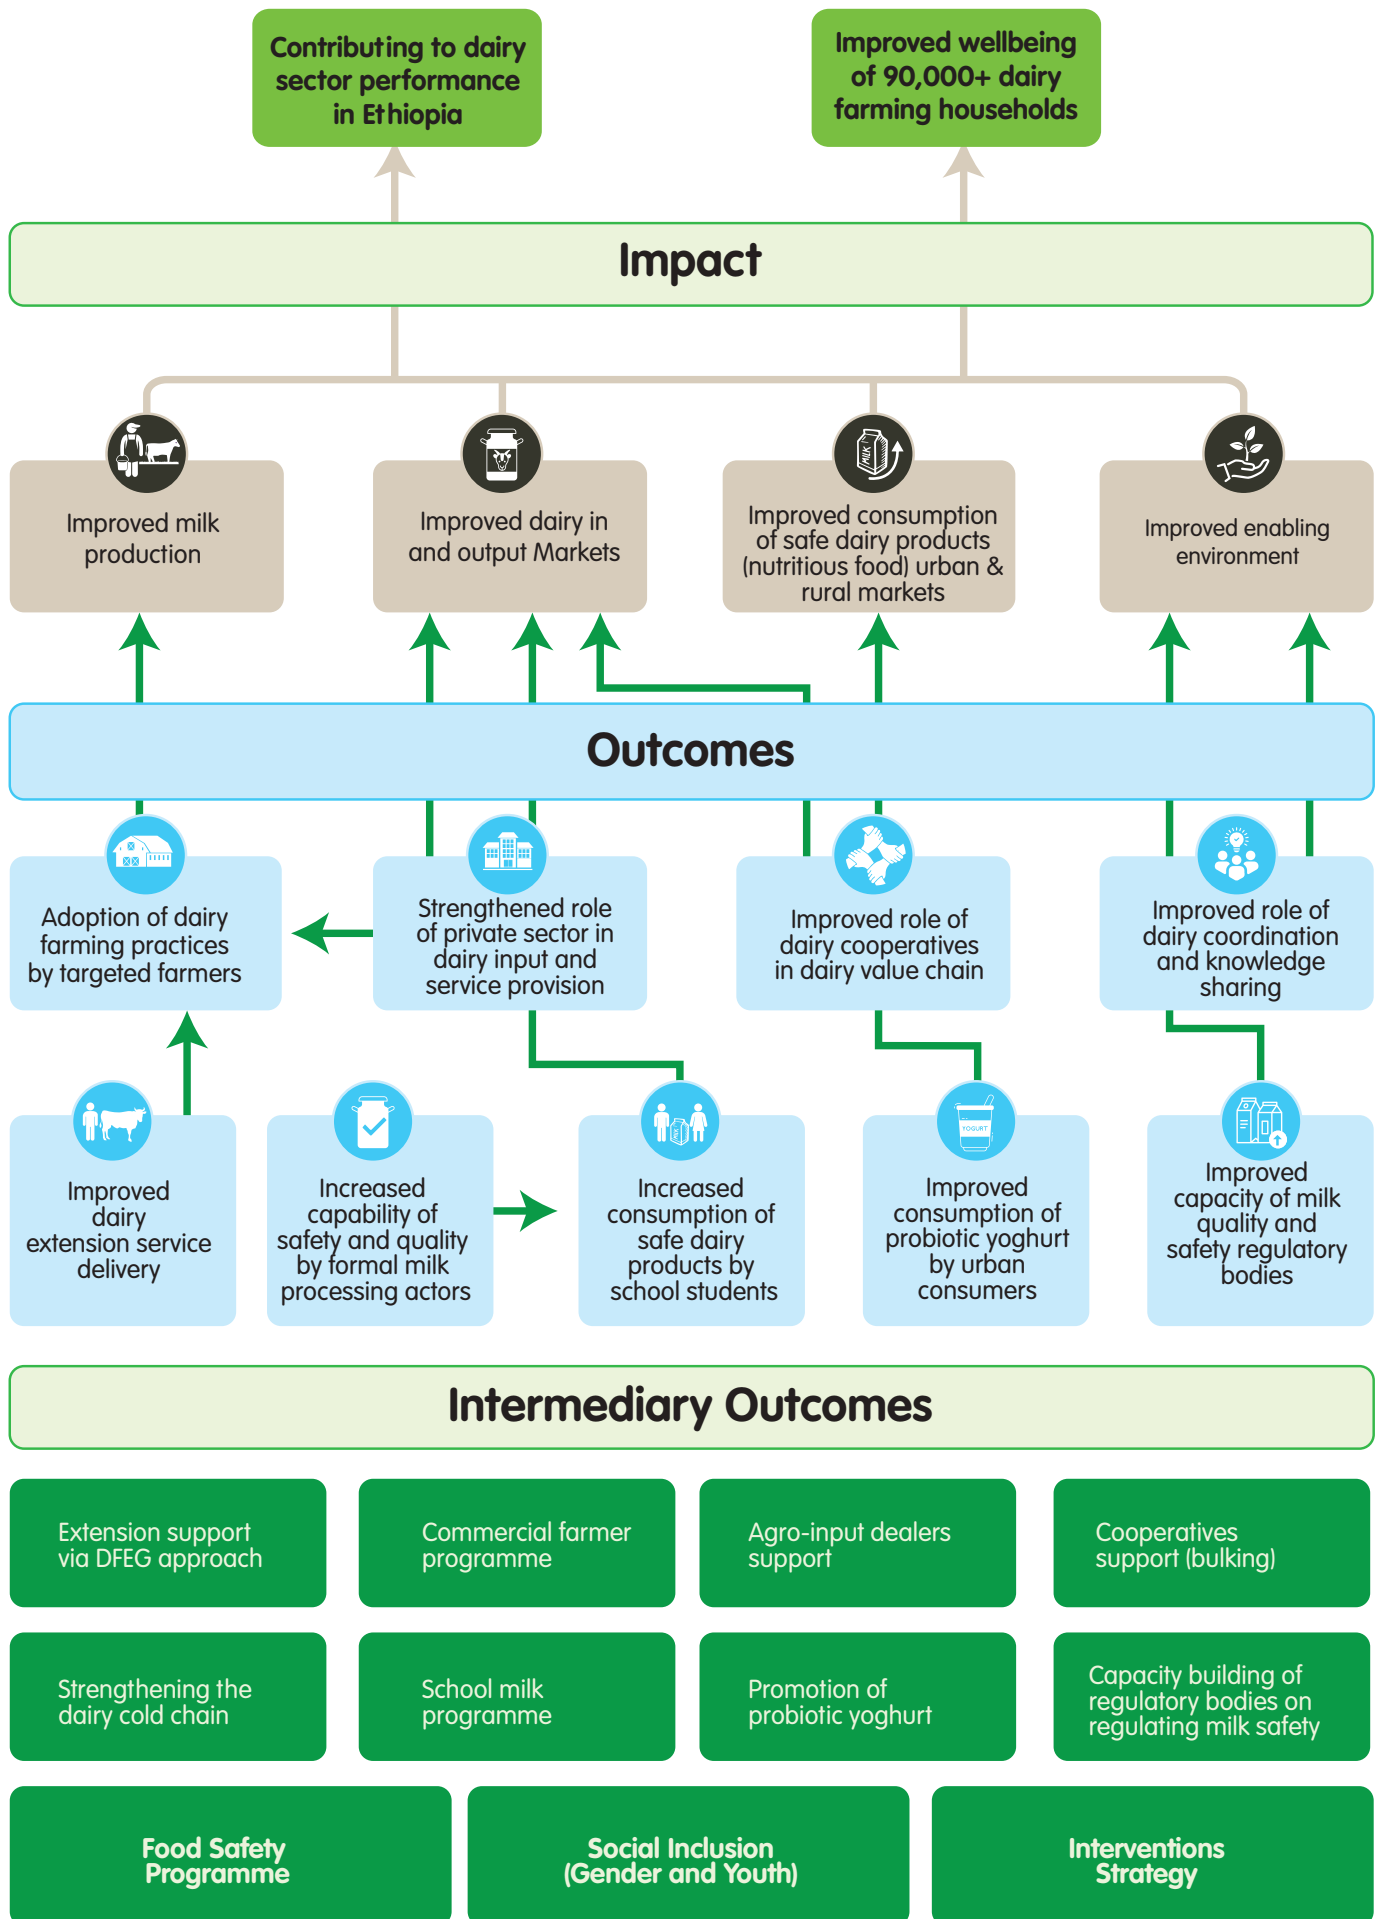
Contributing to dairy sector performance in Ethiopia

Improved wellbeing of 90,000+ dairy farming households

Impact

Improved milk production

Improved dairy in and output Markets

Improved consumption of safe dairy products (nutritious food) urban & rural markets

Improved enabling environment

Outcomes

Adoption of dairy farming practices by targeted farmers

Strengthened role of private sector in dairy input and service provision

Improved role of dairy cooperatives in dairy value chain

Improved role of dairy coordination and knowledge sharing

Improved dairy extension service delivery

Increased capability of safety and quality by formal milk processing actors

Increased consumption of safe dairy products by school students

Improved consumption of probiotic yoghurt by urban consumers

YOGURT

Improved capacity of milk quality and safety regulatory bodies

Intermediary Outcomes

Extension support via DFEG approach

Commercial farmer programme

Agro-input dealers support

Cooperatives support (bulking)

Strengthening the dairy cold chain

School milk programme

Promotion of probiotic yoghurt

Capacity building of regulatory bodies on regulating milk safety

Food Safety Programme

Social Inclusion (Gender and Youth)

Interventions Strategy